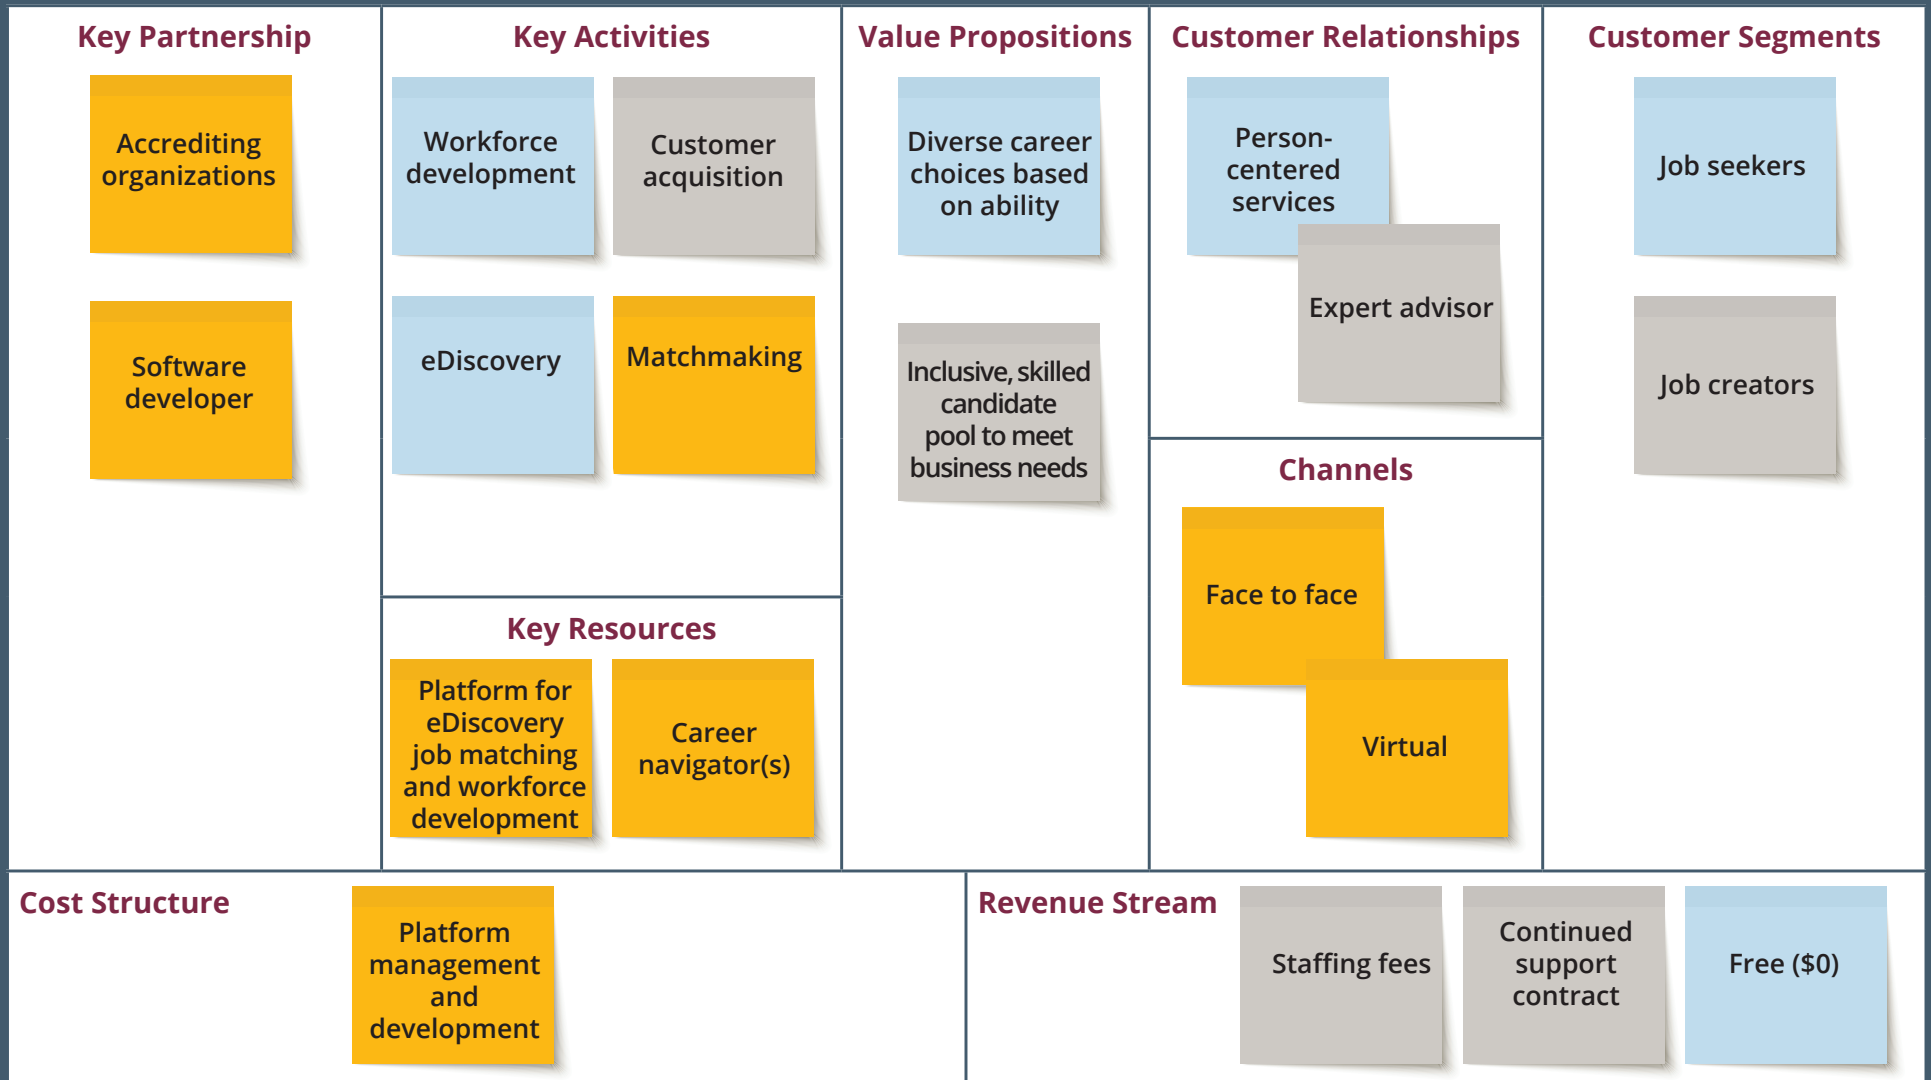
Key Partnership

Accrediting organizations

Software developer

Key Activities

Workforce development

Customer acquisition

eDiscovery

Matchmaking

Key Resources

Platform for eDiscovery job matching and workforce development

Career navigator(s)

Value Propositions

Diverse career choices based on ability

Inclusive, skilled candidate pool to meet business needs

Customer Relationships

Person-centered services

Expert advisor

Channels

Face to face

Virtual

Customer Segments

Job seekers

Job creators

Cost Structure

Platform management and development

Revenue Stream

Staffing fees

Continued support contract

Free ($0)